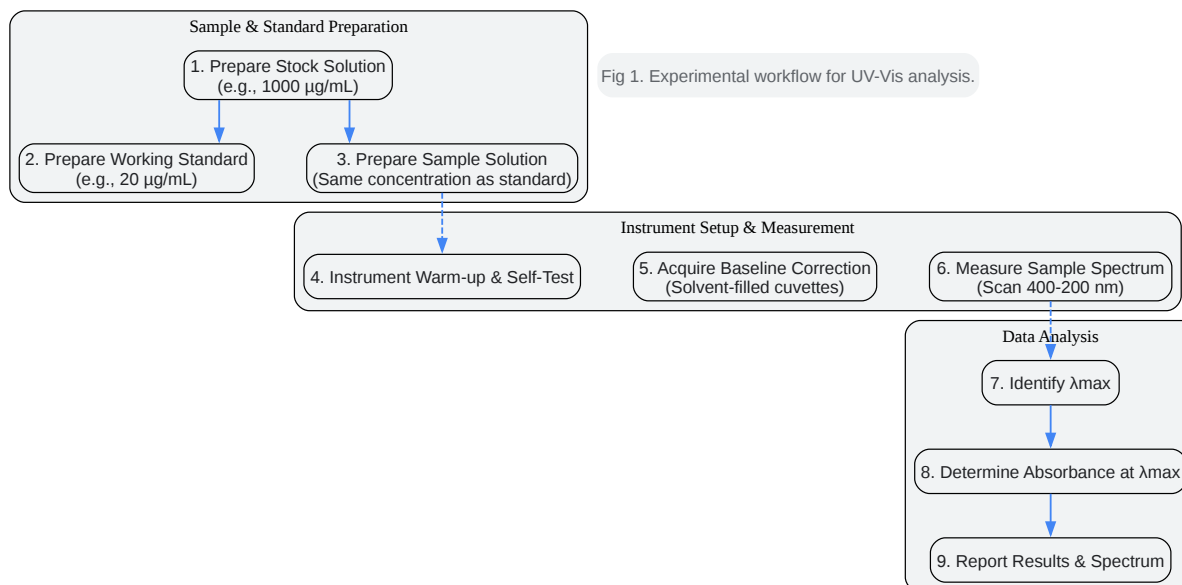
Sample & Standard Preparation

1. Prepare Stock Solution (e.g., 1000 µg/mL)

2. Prepare Working Standard (e.g., 20 µg/mL)

3. Prepare Sample Solution (Same concentration as standard)

Fig 1. Experimental workflow for UV-Vis analysis.

Instrument Setup & Measurement

4. Instrument Warm-up & Self-Test

5. Acquire Baseline Correction (Solvent-filled cuvettes)

6. Measure Sample Spectrum (Scan 400-200 nm)

Data Analysis

7. Identify λmax

8. Determine Absorbance at λmax

9. Report Results & Spectrum